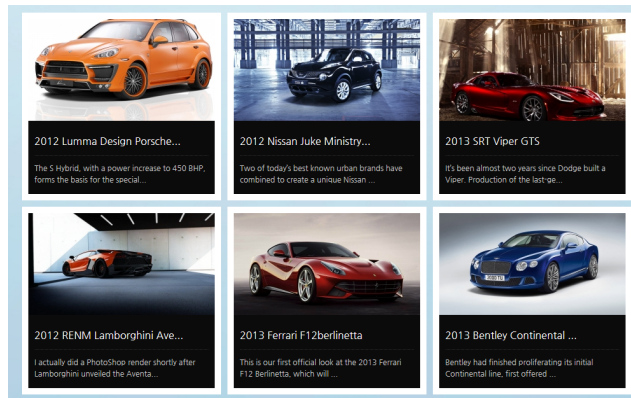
2012 Lumma Design Porsche...

The S Hybrid, with a power increase to 450 BHP, forms the basis for the special...

2012 Nissan Juke Ministry...

Two of today's best known urban brands have combined to create a unique Nissan ...

2013 SRT Viper GTS

It's been almost two years since Dodge built a Viper. Production of the last-ge...

2012 RENM Lamborghini Ave...

I actually did a PhotoShop render shortly after Lamborghini unveiled the Aventa...

2013 Ferrari F12berlinetta

This is our first official look at the 2013 Ferrari F12 Berlinetta, which will ...

2013 Bentley Continental ...

Bentley had finished proliferating its initial Continental line, first offered ...